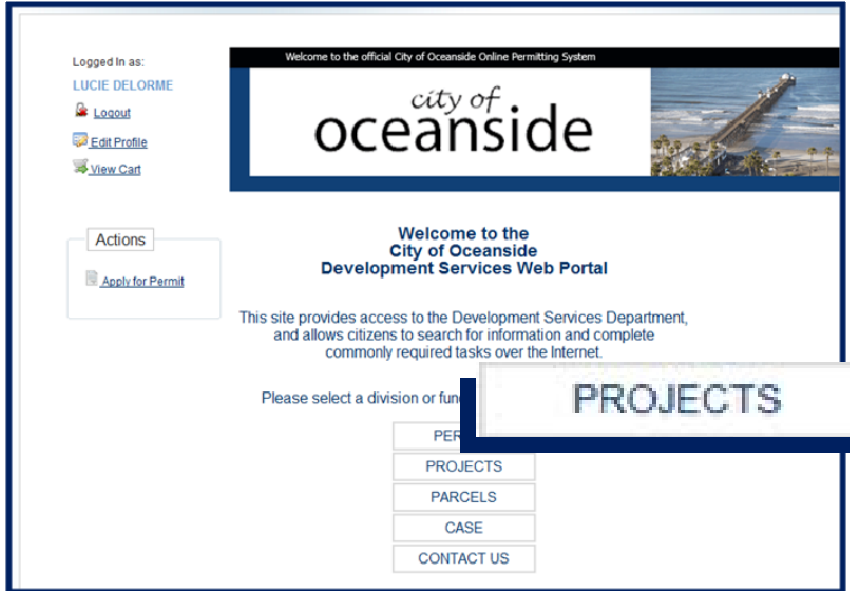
Logged In as:
LUCIE DELORME
Logout
Edit Profile
View Cart

Welcome to the official City of Oceanside Online Permitting System

city of
oceanside

Actions
Apply for Permit

Welcome to the
City of Oceanside
Development Services Web Portal

This site provides access to the Development Services Department, and allows citizens to search for information and complete commonly required tasks over the Internet.

Please select a division or fun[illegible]

PER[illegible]
PROJECTS
PARCELS
CASE
CONTACT US

PROJECTS